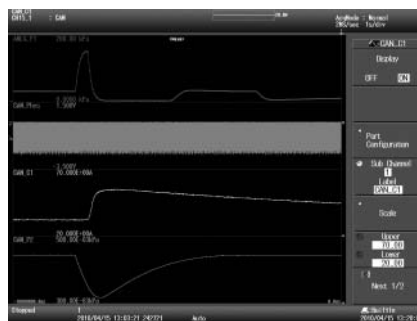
CAN,C1
CH15,1 : CAN

AcqMode : Normal
200kps 1s/div

CAN_P1 200.00 kPa

Hold

0.0000 kPa
5.500V
CAN_Phys

-1.500V
70.0000 /div
CAN_C1

20.0000 /div
CAN_P2 500.00 kPa

300.00 kPa

CAN,C1

Display

OFF ON

Part Configuration

Sub Channel
1
Label
CAN_C1

Scale

Upper
70.00
Lower
20.00

Next 1/2

Stopped
2010/04/15 13:03:21 242321
Auto

Shuttle
2010/04/15 13:28